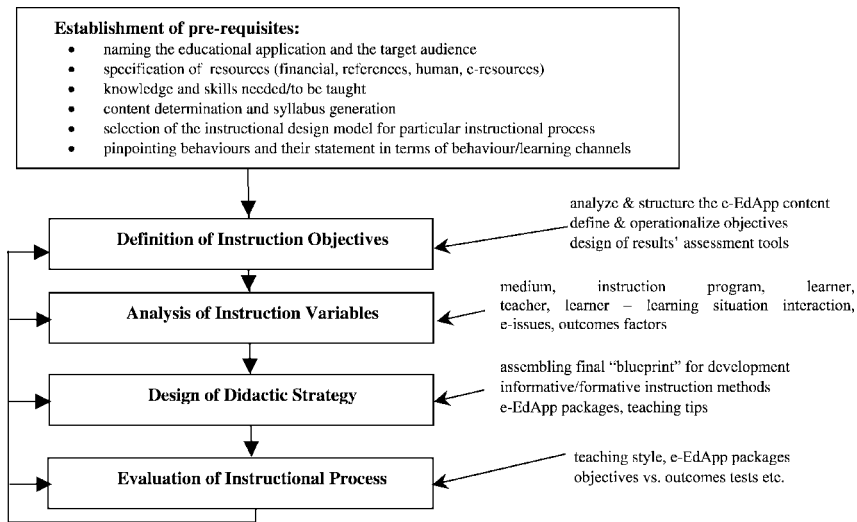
**Establishment of pre-requisites:**

- naming the educational application and the target audience
- specification of resources (financial, references, human, e-resources)
- knowledge and skills needed/to be taught
- content determination and syllabus generation
- selection of the instructional design model for particular instructional process
- pinpointing behaviours and their statement in terms of behaviour/learning channels

**Definition of Instruction Objectives**

analyze & structure the e-EdApp content
define & operationalize objectives
design of results' assessment tools

**Analysis of Instruction Variables**

medium, instruction program, learner, teacher, learner – learning situation interaction, e-issues, outcomes factors

**Design of Didactic Strategy**

assembling final "blueprint" for development
informative/formative instruction methods
e-EdApp packages, teaching tips

**Evaluation of Instructional Process**

teaching style, e-EdApp packages
objectives vs. outcomes tests etc.